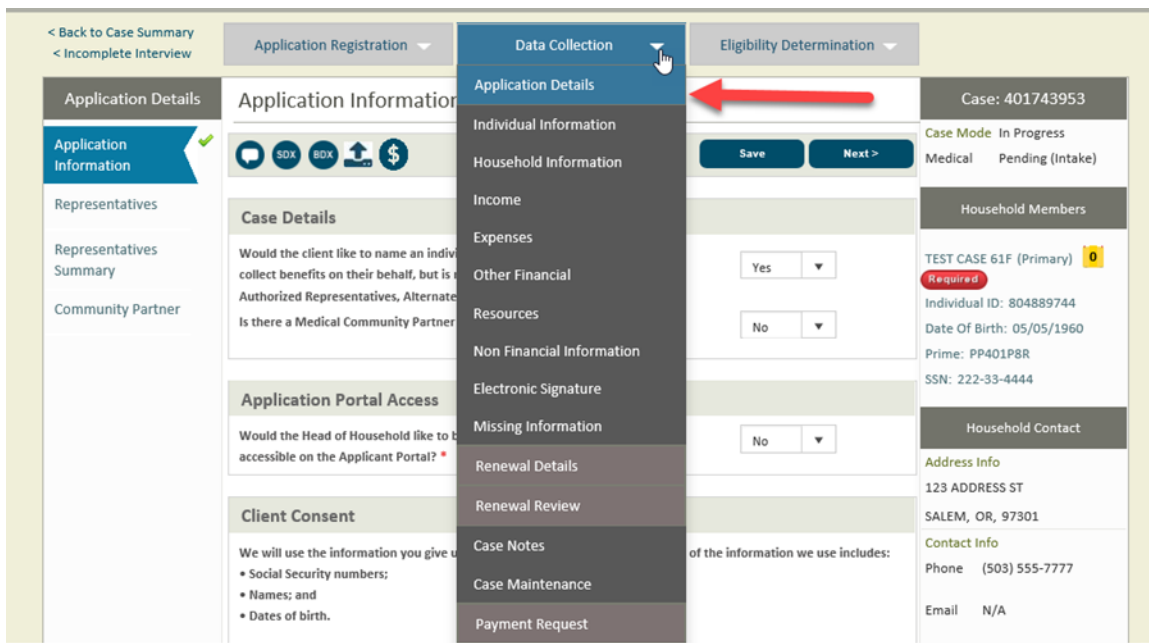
< Back to Case Summary
< Incomplete Interview

Application Registration
Data Collection
Eligibility Determination

Application Details
Application Details
Individual Information
Household Information
Income
Expenses
Other Financial
Resources
Non Financial Information
Electronic Signature
Missing Information
Renewal Details
Renewal Review
Case Notes
Case Maintenance
Payment Request

Application Details
Application Information
Representatives
Representatives Summary
Community Partner

Application Informatio

SDX BDX $

Save
Next >

Case Details
Would the client like to name an indivi collect benefits on their behalf, but is Authorized Representatives, Alternate
Yes
Is there a Medical Community Partner
No

Application Portal Access
Would the Head of Household like to b accessible on the Applicant Portal? *
No

Client Consent
We will use the information you give u of the information we use includes:
• Social Security numbers;
• Names; and
• Dates of birth.

Case: 401743953
Case Mode In Progress
Medical Pending (Intake)

Household Members
TEST CASE 61F (Primary) 0
Required
Individual ID: 804889744
Date Of Birth: 05/05/1960
Prime: PP401P8R
SSN: 222-33-4444

Household Contact
Address Info
123 ADDRESS ST
SALEM, OR, 97301
Contact Info
Phone (503) 555-7777
Email N/A